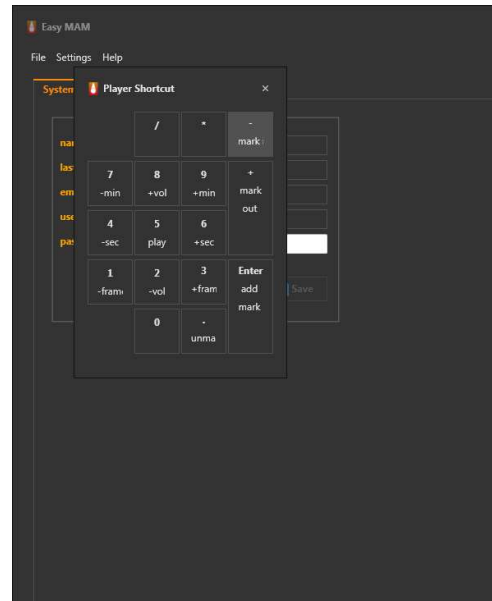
Easy MAM

File Settings Help

Systen

Player Shortcut ×

/

*

-
mark i

7
-min

8
+vol

9
+min

+
mark
out

4
-sec

5
play

6
+sec

1
-fram

2
-vol

3
+fram

Enter
add
mark

0

.
unma

nai

las

em

use

pa:

Save